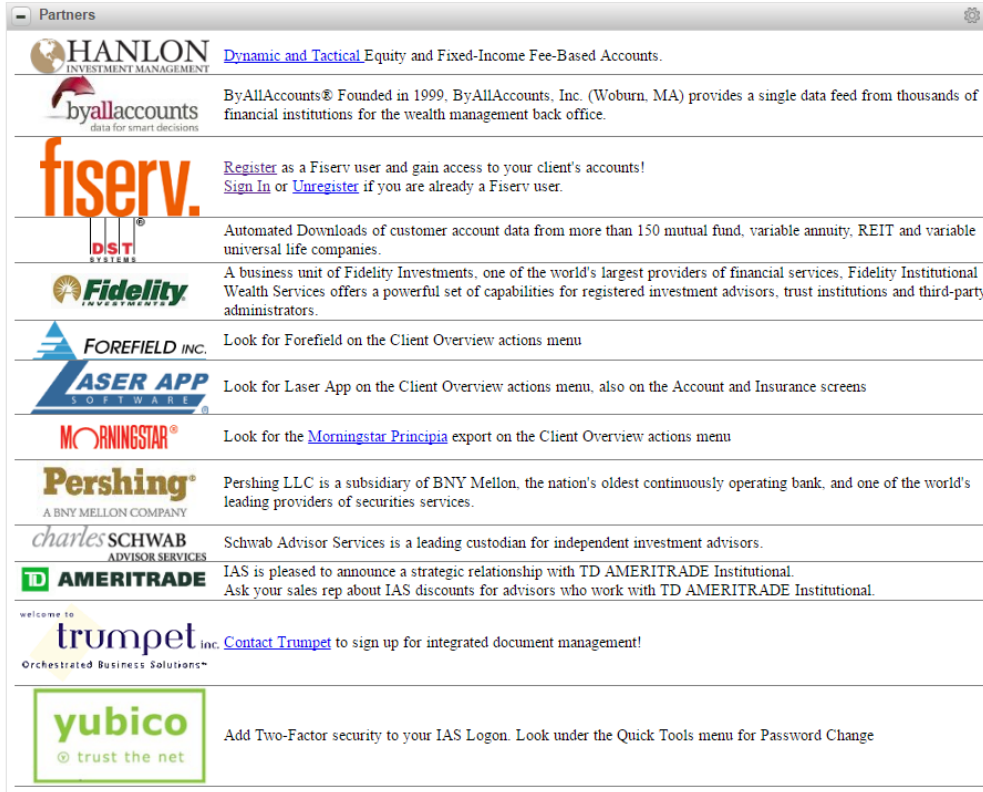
Partners

| | |
|---|---|
| HANLON INVESTMENT MANAGEMENT | Dynamic and Tactical Equity and Fixed-Income Fee-Based Accounts. |
| byallaccounts data for smart decisions | ByAllAccounts® Founded in 1999, ByAllAccounts, Inc. (Woburn, MA) provides a single data feed from thousands of financial institutions for the wealth management back office. |
| fiserv. | Register as a Fiserv user and gain access to your client's accounts! Sign In or Unregister if you are already a Fiserv user. |
| DST SYSTEMS | Automated Downloads of customer account data from more than 150 mutual fund, variable annuity, REIT and variable universal life companies. |
| Fidelity INVESTMENTS | A business unit of Fidelity Investments, one of the world's largest providers of financial services, Fidelity Institutional Wealth Services offers a powerful set of capabilities for registered investment advisors, trust institutions and third-party administrators. |
| FOREFIELD INC. | Look for Forefield on the Client Overview actions menu |
| LASER APP SOFTWARE | Look for Laser App on the Client Overview actions menu, also on the Account and Insurance screens |
| MORNINGSTAR® | Look for the Morningstar Principia export on the Client Overview actions menu |
| Pershing® A BNY MELLON COMPANY | Pershing LLC is a subsidiary of BNY Mellon, the nation's oldest continuously operating bank, and one of the world's leading providers of securities services. |
| charles SCHWAB ADVISOR SERVICES | Schwab Advisor Services is a leading custodian for independent investment advisors. |
| TD AMERITRADE | IAS is pleased to announce a strategic relationship with TD AMERITRADE Institutional. Ask your sales rep about IAS discounts for advisors who work with TD AMERITRADE Institutional. |
| welcome to trumpet inc. Orchestrated Business Solutions™ | Contact Trumpet to sign up for integrated document management! |
| yubico trust the net | Add Two-Factor security to your IAS Logon. Look under the Quick Tools menu for Password Change |